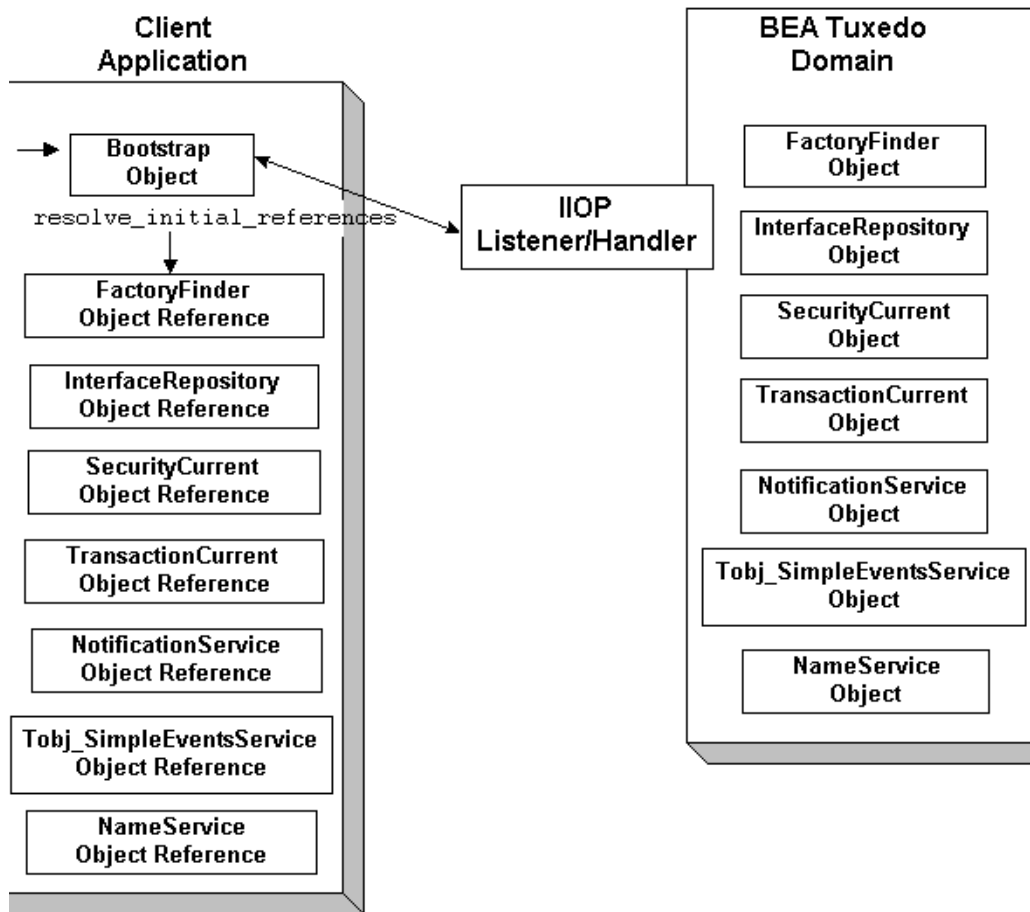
Client Application

Bootstrap Object

resolve_initial_references

FactoryFinder Object Reference

InterfaceRepository Object Reference

SecurityCurrent Object Reference

TransactionCurrent Object Reference

NotificationService Object Reference

Tobj_SimpleEventsService Object Reference

NameService Object Reference

IIOP Listener/Handler

BEA Tuxedo Domain

FactoryFinder Object

InterfaceRepository Object

SecurityCurrent Object

TransactionCurrent Object

NotificationService Object

Tobj_SimpleEventsService Object

NameService Object